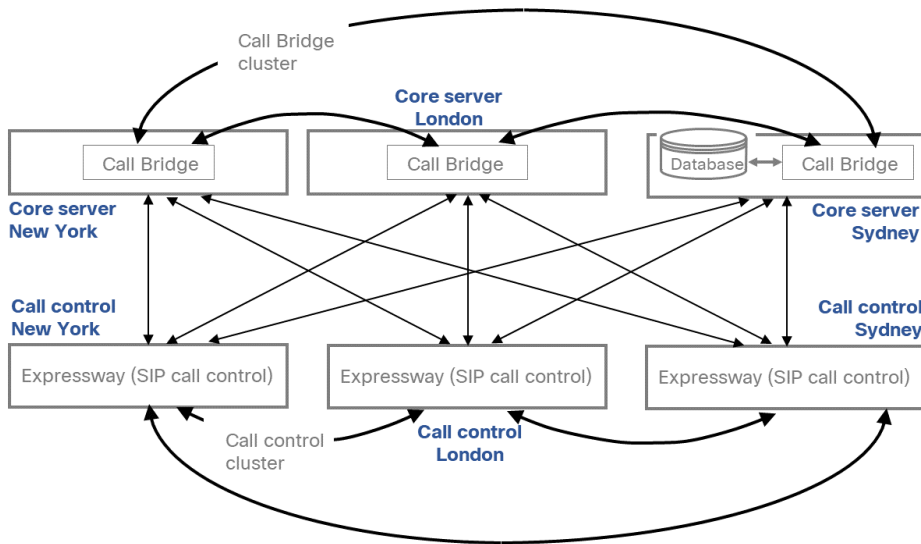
Call Bridge cluster

Core server London

Call Bridge

Call Bridge

Database

Call Bridge

Core server New York

Core server Sydney

Call control New York

Call control Sydney

Expressway (SIP call control)

Expressway (SIP call control)

Expressway (SIP call control)

Call control cluster

Call control London